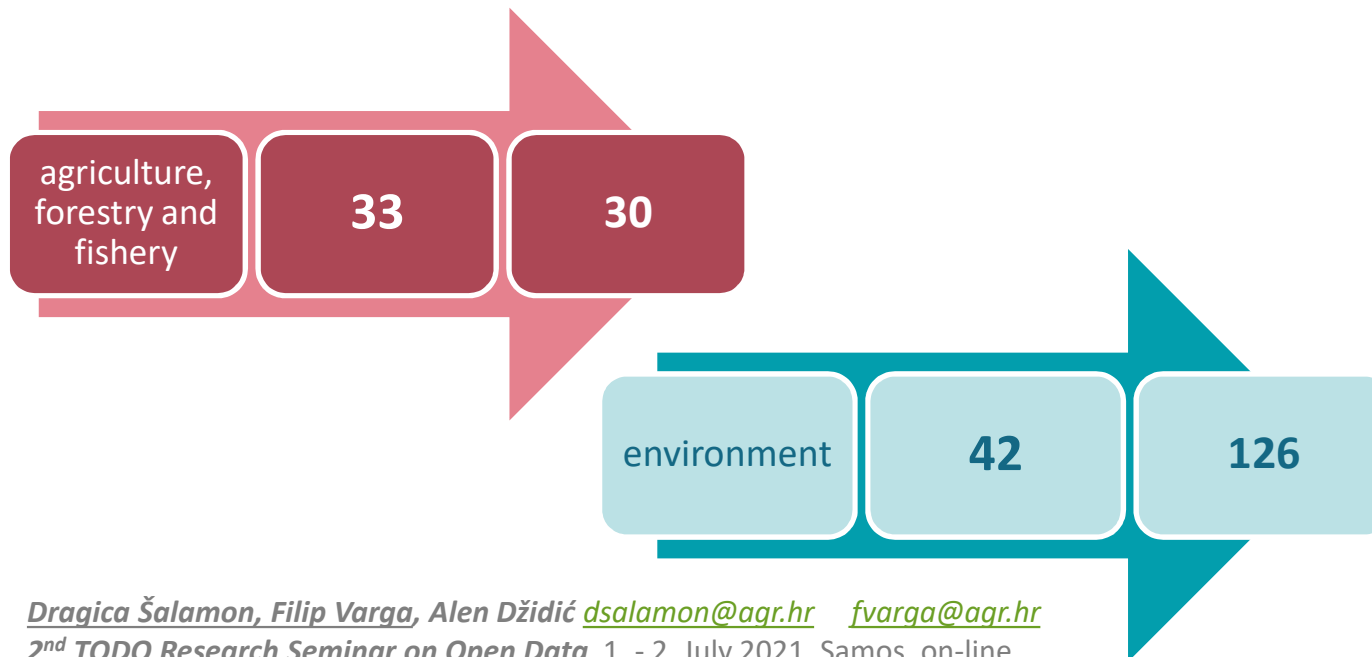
agriculture, forestry and fishery

**33**

**30**

environment

**42**

**126**

Dragica Šalamon, Filip Varga, Alen Džidić dsalamon@agr.hr fvarga@agr.hr

2$^{nd}$ TODO Research Seminar on Open Data, 1. - 2. July 2021, Samos, on-line